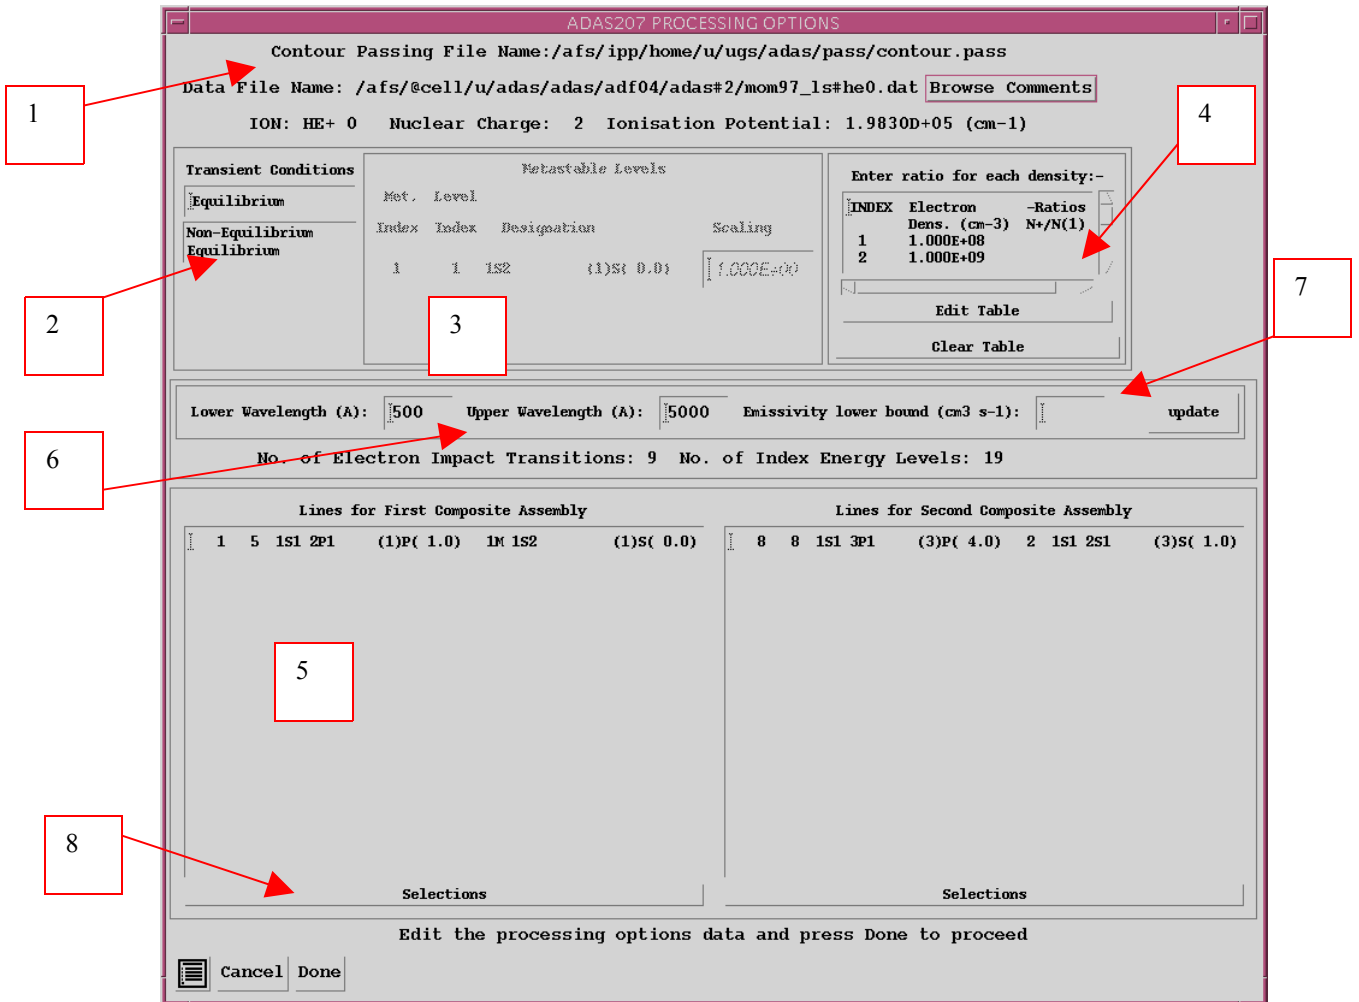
ADAS207 PROCESSING OPTIONS

Contour Passing File Name:/afs/ipp/home/u/ugs/adas/pass/contour.pass

1

Data File Name: /afs/@cell/u/adas/adas/adf04/adas#2/mom97_ls#he0.dat Browse Comments

4

ION: HE+ 0 Nuclear Charge: 2 Ionisation Potential: 1.9830D+05 (cm-1)

Transient Conditions

Equilibrium

Non-Equilibrium Equilibrium

Metastable Levels

Met. Level

Index Index Designation Scaling

1 1 1S2 (1)S( 0.0) 1.000E+00

Enter ratio for each density:-

| INDEX | Electron Dens. (cm-3) | -Ratios N+/N(1) |
|---|---|---|
| 1 | 1.000E+08 | |
| 2 | 1.000E+09 | |

Edit Table

Clear Table

2

3

7

Lower Wavelength (A): 500 Upper Wavelength (A): 5000 Emissivity lower bound (cm3 s-1): update

6

No. of Electron Impact Transitions: 9 No. of Index Energy Levels: 19

Lines for First Composite Assembly

1 5 1S1 2P1 (1)P( 1.0) 1M 1S2 (1)S( 0.0)

Lines for Second Composite Assembly

8 8 1S1 3P1 (3)P( 4.0) 2 1S1 2S1 (3)S( 1.0)

5

8

Selections

Selections

Edit the processing options data and press Done to proceed

Cancel Done